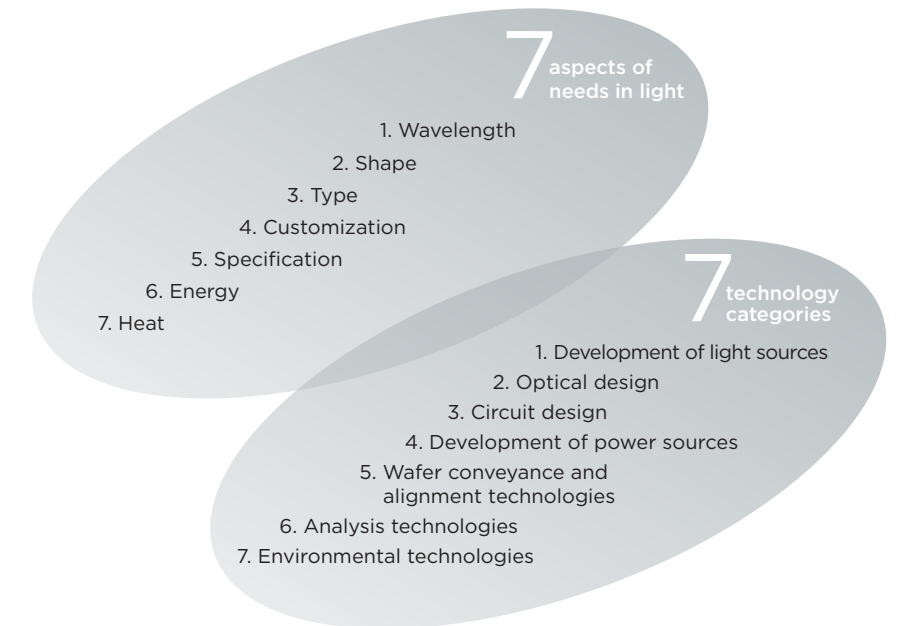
7 aspects of needs in light

1. Wavelength
2. Shape
3. Type
4. Customization
5. Specification
6. Energy
7. Heat

7 technology categories

1. Development of light sources
2. Optical design
3. Circuit design
4. Development of power sources
5. Wafer conveyance and alignment technologies
6. Analysis technologies
7. Environmental technologies